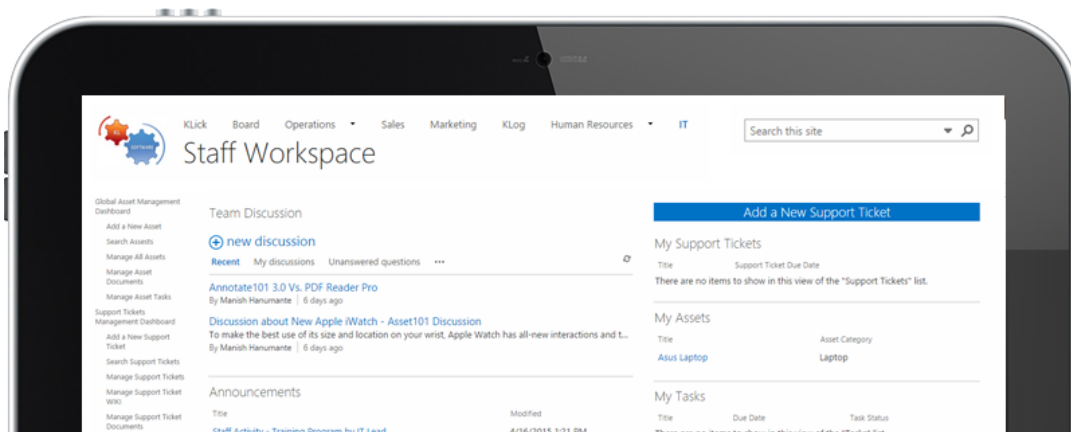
KLick Board Operations Sales Marketing KLog Human Resources IT

Search this site

Staff Workspace

Global Asset Management Dashboard
Add a New Asset
Search Assets
Manage All Assets
Manage Asset Documents
Manage Asset Tasks
Support Tickets Management Dashboard
Add a New Support Ticket
Search Support Tickets
Manage Support Tickets
Manage Support Ticket Wiki
Manage Support Ticket Documents

Team Discussion

new discussion

Recent My discussions Unanswered questions •••

Annotate101 3.0 Vs. PDF Reader Pro
By Manish Hanumante | 6 days ago

Discussion about New Apple iWatch - Asset101 Discussion
To make the best use of its size and location on your wrist, Apple Watch has all-new interactions and t...
By Manish Hanumante | 6 days ago

Announcements

| Title | Modified |
|---|---|
| Staff Activity - Training Program by IT Lead | 4/16/2015 1:21 PM |

Add a New Support Ticket

My Support Tickets

| Title | Support Ticket Due Date |
|---|---|

There are no items to show in this view of the "Support Tickets" list.

My Assets

| Title | Asset Category |
|---|---|
| Asus Laptop | Laptop |

My Tasks

| Title | Due Date | Task Status |
|---|---|---|

There are no items to show in this view of the "Ticket list